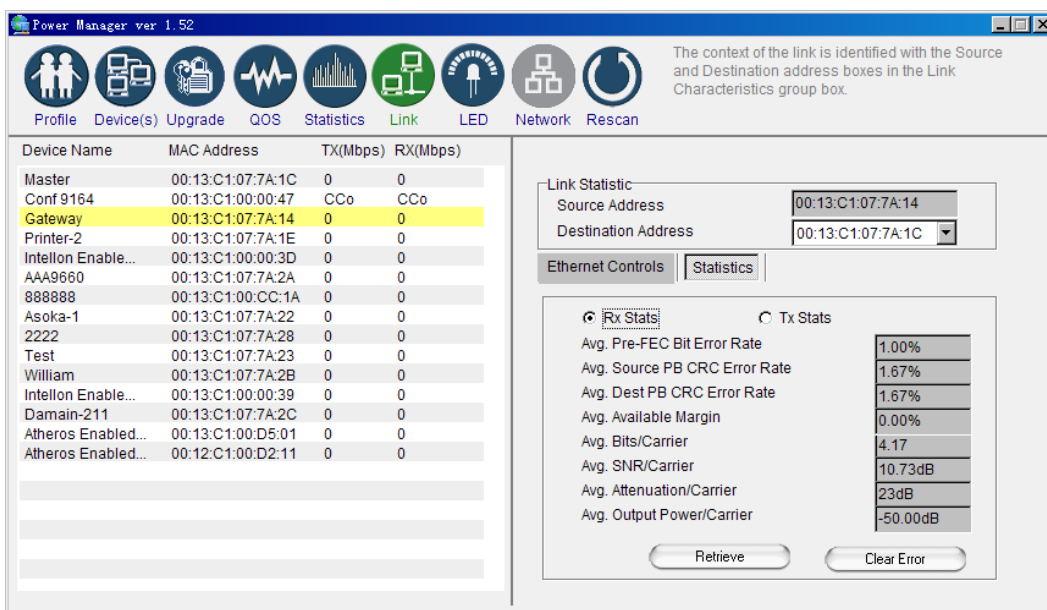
Power Manager ver 1.52

Profile Device(s) Upgrade QOS Statistics Link LED Network Rescan

The context of the link is identified with the Source and Destination address boxes in the Link Characteristics group box.

| Device Name | MAC Address | TX(Mbps) | RX(Mbps) |
|---|---|---|---|
| Master | 00:13:C1:07:7A:1C | 0 | 0 |
| Conf 9164 | 00:13:C1:00:00:47 | CCo | CCo |
| Gateway | 00:13:C1:07:7A:14 | 0 | 0 |
| Printer-2 | 00:13:C1:07:7A:1E | 0 | 0 |
| Intellon Enable... | 00:13:C1:00:00:3D | 0 | 0 |
| AAA9660 | 00:13:C1:07:7A:2A | 0 | 0 |
| 888888 | 00:13:C1:00:CC:1A | 0 | 0 |
| Asoka-1 | 00:13:C1:07:7A:22 | 0 | 0 |
| 2222 | 00:13:C1:07:7A:28 | 0 | 0 |
| Test | 00:13:C1:07:7A:23 | 0 | 0 |
| William | 00:13:C1:07:7A:2B | 0 | 0 |
| Intellon Enable... | 00:13:C1:00:00:39 | 0 | 0 |
| Damain-211 | 00:13:C1:07:7A:2C | 0 | 0 |
| Atheros Enabled... | 00:13:C1:00:D5:01 | 0 | 0 |
| Atheros Enabled... | 00:12:C1:00:D2:11 | 0 | 0 |

Link Statistic
Source Address 00:13:C1:07:7A:14
Destination Address 00:13:C1:07:7A:1C

Ethernet Controls Statistics

Rx Stats Tx Stats

| | |
|---|---|
| Avg. Pre-FEC Bit Error Rate | 1.00% |
| Avg. Source PB CRC Error Rate | 1.67% |
| Avg. Dest PB CRC Error Rate | 1.67% |
| Avg. Available Margin | 0.00% |
| Avg. Bits/Carrier | 4.17 |
| Avg. SNR/Carrier | 10.73dB |
| Avg. Attenuation/Carrier | 23dB |
| Avg. Output Power/Carrier | -50.00dB |

Retrieve Clear Error